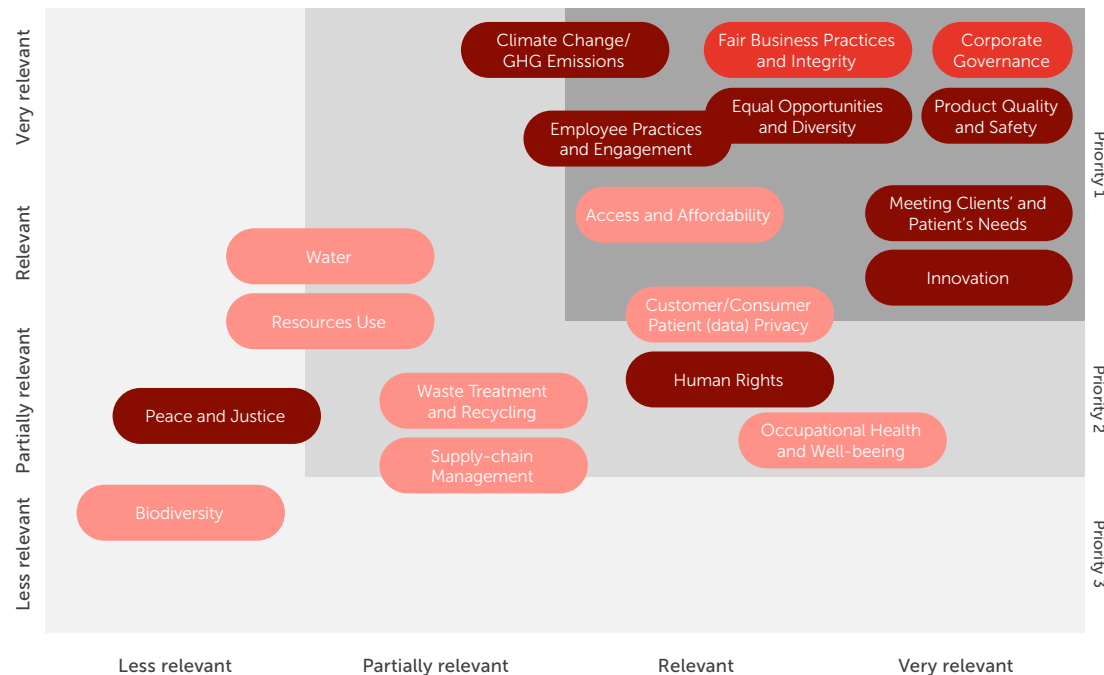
Very relevant

Relevant

Partially relevant

Less relevant

Climate Change/ GHG Emissions

Fair Business Practices and Integrity

Corporate Governance

Equal Opportunities and Diversity

Product Quality and Safety

Employee Practices and Engagement

Priority 1

Access and Affordability

Meeting Clients' and Patient's Needs

Water

Innovation

Resources Use

Customer/Consumer Patient (data) Privacy

Human Rights

Waste Treatment and Recycling

Peace and Justice

Priority 2

Occupational Health and Well-beeing

Supply-chain Management

Biodiversity

Priority 3

Less relevant

Partially relevant

Relevant

Very relevant